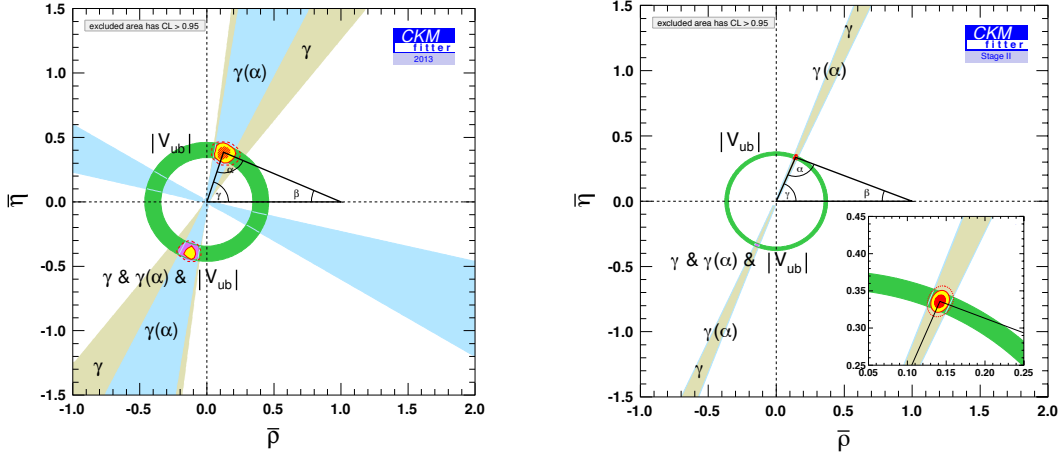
excluded area has CL > 0.95

CKM fitter 2013

$\gamma(\alpha)$

$\gamma$

$|V_{ub}|$

$\alpha$

$\gamma$

$\beta$

$\gamma$ & $\gamma(\alpha)$ & $|V_{ub}|$

$\gamma(\alpha)$

$\gamma$

$\bar{\eta}$

$\bar{\rho}$

1.5, 1.0, 0.5, 0.0, -0.5, -1.0, -1.5

-1.0, -0.5, 0.0, 0.5, 1.0, 1.5, 2.0

excluded area has CL > 0.95

CKM fitter Stage II

$\gamma$

$\gamma(\alpha)$

$|V_{ub}|$

$\alpha$

$\gamma$

$\beta$

$\gamma$ & $\gamma(\alpha)$ & $|V_{ub}|$

$\gamma(\alpha)$

$\gamma$

$\bar{\eta}$

$\bar{\rho}$

1.5, 1.0, 0.5, 0.0, -0.5, -1.0, -1.5

-1.0, -0.5, 0.0, 0.5, 1.0, 1.5, 2.0

0.45, 0.40, 0.35, 0.30, 0.25

0.05, 0.10, 0.15, 0.20, 0.25